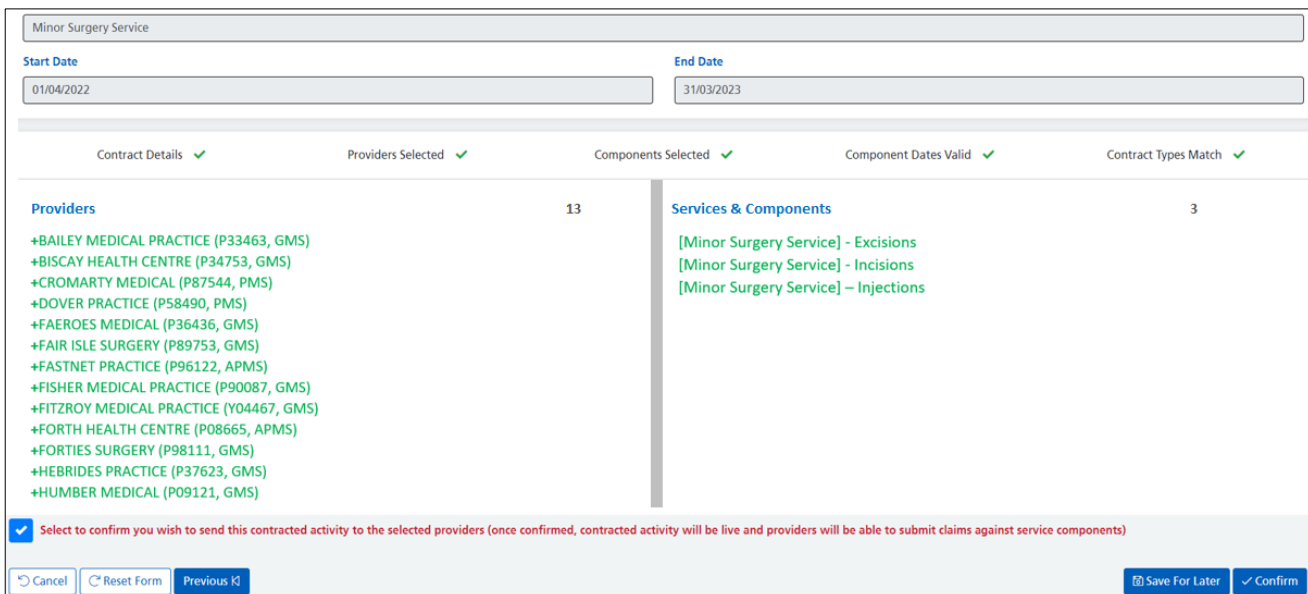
Minor Surgery Service

Start Date
01/04/2022

End Date
31/03/2023

Contract Details ✓ Providers Selected ✓ Components Selected ✓ Component Dates Valid ✓ Contract Types Match ✓

Providers 13

+BAILEY MEDICAL PRACTICE (P33463, GMS)
+BISCAY HEALTH CENTRE (P34753, GMS)
+CROMARTY MEDICAL (P87544, PMS)
+DOVER PRACTICE (P58490, PMS)
+FAEROES MEDICAL (P36436, GMS)
+FAIR ISLE SURGERY (P89753, GMS)
+FASTNET PRACTICE (P96122, APMS)
+FISHER MEDICAL PRACTICE (P90087, GMS)
+FITZROY MEDICAL PRACTICE (Y04467, GMS)
+FORTH HEALTH CENTRE (P08665, APMS)
+FORTIES SURGERY (P98111, GMS)
+HEBRIDES PRACTICE (P37623, GMS)
+HUMBER MEDICAL (P09121, GMS)

Services & Components 3

[Minor Surgery Service] - Excisions
[Minor Surgery Service] - Incisions
[Minor Surgery Service] – Injections

Select to confirm you wish to send this contracted activity to the selected providers (once confirmed, contracted activity will be live and providers will be able to submit claims against service components)

Cancel Reset Form Previous

Save For Later Confirm